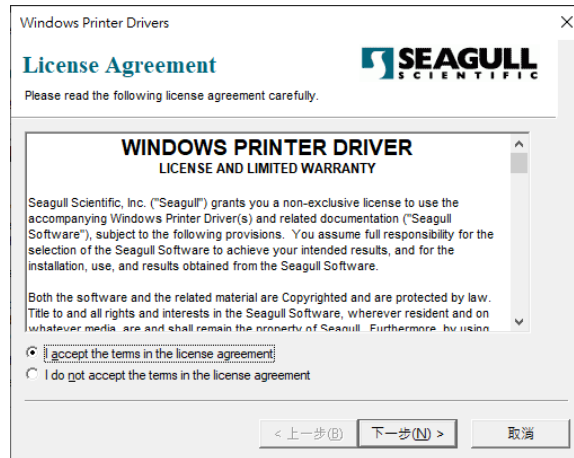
Windows Printer Drivers

License Agreement

Please read the following license agreement carefully.

SEAGULL SCIENTIFIC

WINDOWS PRINTER DRIVER
LICENSE AND LIMITED WARRANTY

Seagull Scientific, Inc. ("Seagull") grants you a non-exclusive license to use the accompanying Windows Printer Driver(s) and related documentation ("Seagull Software"), subject to the following provisions. You assume full responsibility for the selection of the Seagull Software to achieve your intended results, and for the installation, use, and results obtained from the Seagull Software.

Both the software and the related material are Copyrighted and are protected by law. Title to and all rights and interests in the Seagull Software, wherever resident and on whatever media, are and shall remain the property of Seagull. Furthermore, by using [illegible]

I accept the terms in the license agreement

I do not accept the terms in the license agreement

< 上一步(B)

下一步(N) >

取消